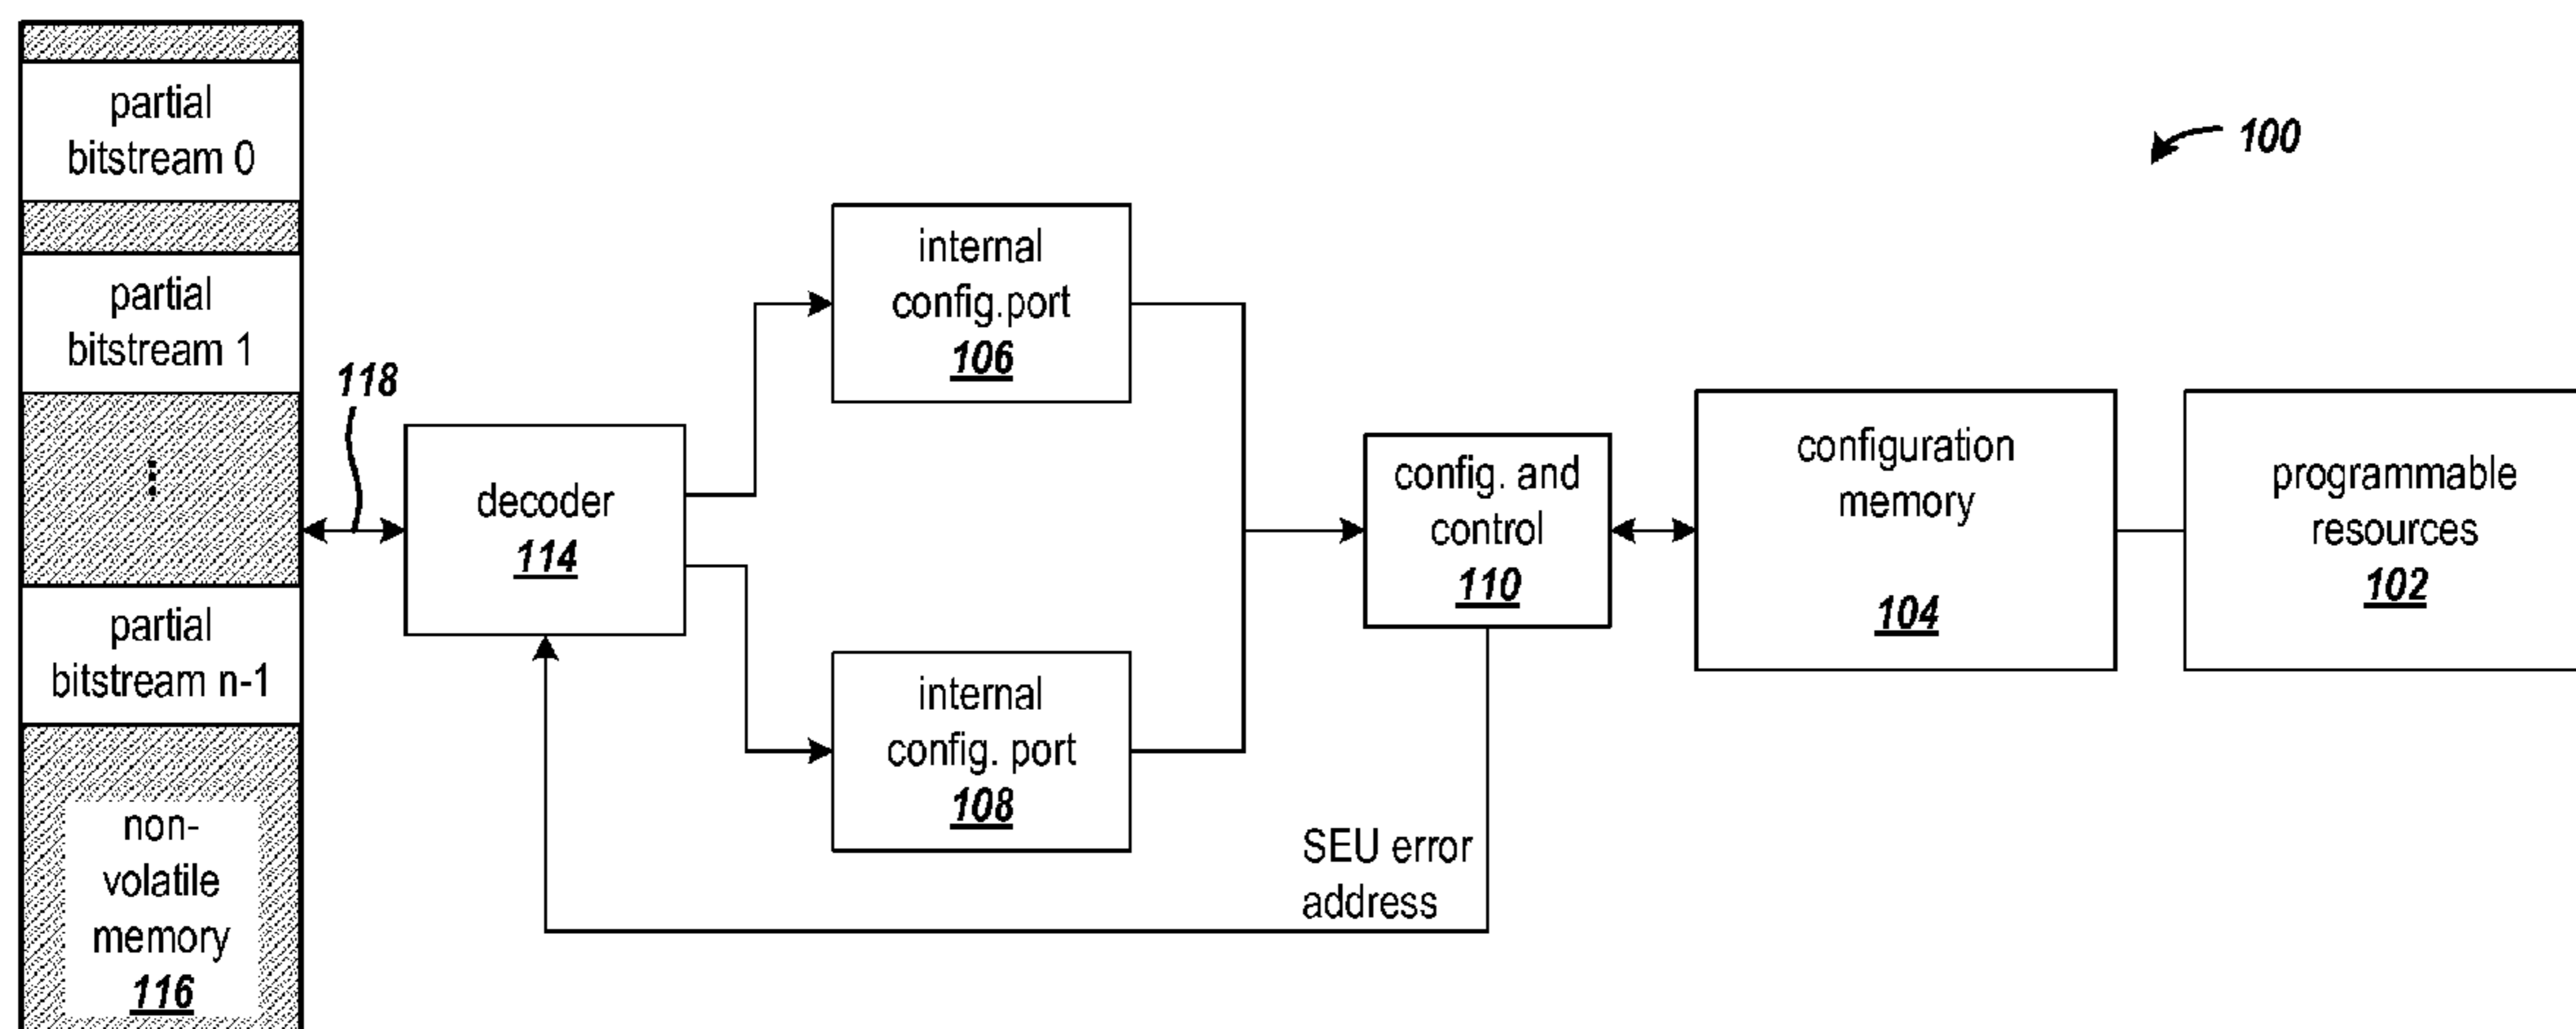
100

partial bitstream 0

partial bitstream 1

⋮

partial bitstream n-1

non-volatile memory
116

118

decoder
114

internal config.port
106

internal config. port
108

config. and control
110

configuration memory
104

programmable resources
102

SEU error address